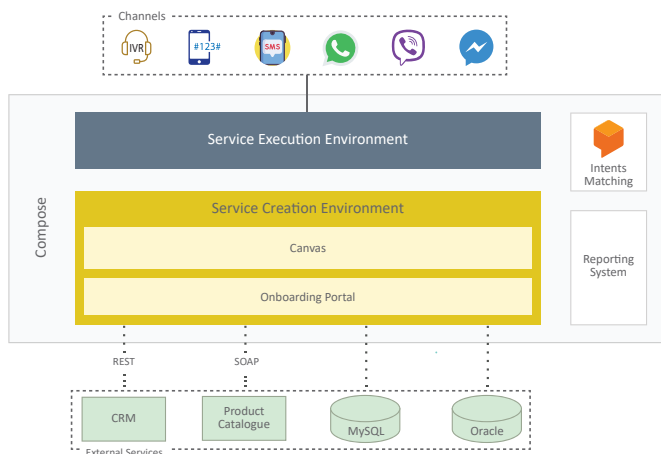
Channels

IVR

#123#

SMS

Service Execution Environment

Intents Matching

Compose

Service Creation Environment

Canvas

Onboarding Portal

Reporting System

REST

SOAP

CRM

Product Catalogue

MySQL

Oracle

External Services